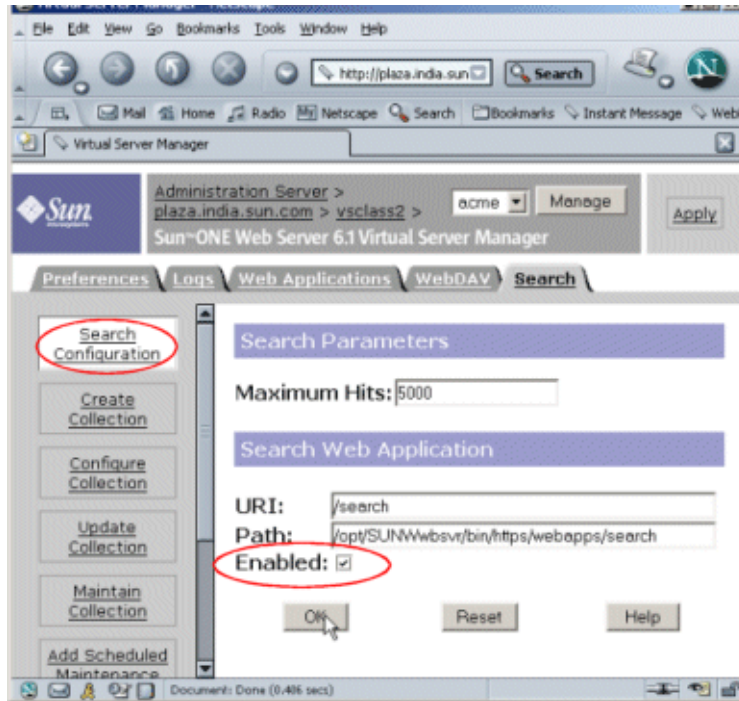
File Edit View Go Bookmarks Tools Window Help

http://plaza.india.sun

Search

Mail Home Radio Netscape Search Bookmarks Instant Message Web

Virtual Server Manager

Sun

Administration Server > plaza.india.sun.com > vsclass2 >

acme

Manage

Sun™ONE Web Server 6.1 Virtual Server Manager

Apply

Preferences Logs Web Applications WebDAV Search

Search Configuration

Create Collection

Configure Collection

Update Collection

Maintain Collection

Add Scheduled Maintenance

Search Parameters

Maximum Hits: 5000

Search Web Application

URI: /search

Path: /opt/SUNWwbsvr/bin/https/webapps/search

Enabled: ☑

OK Reset Help

Document: Done (0.406 secs)